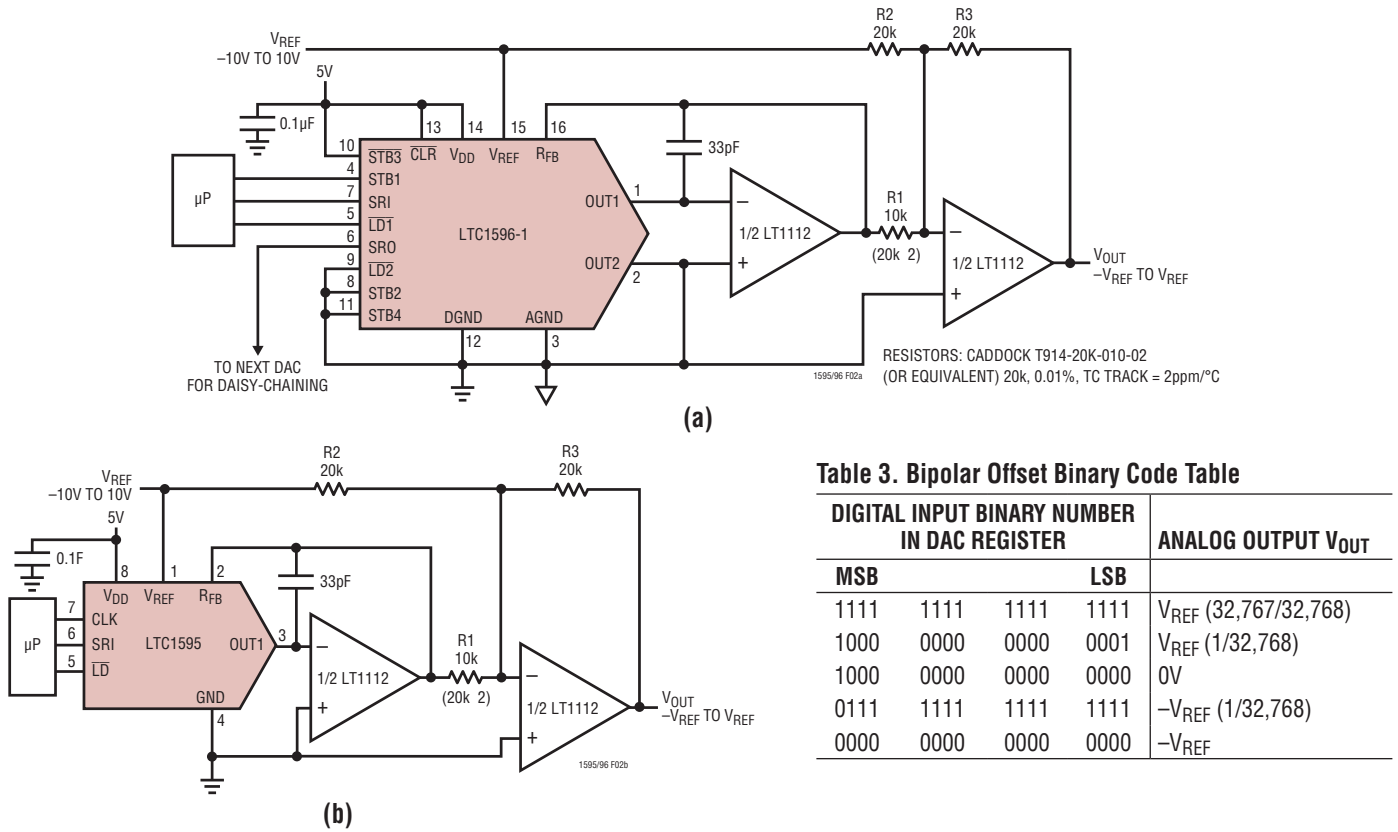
$V_{REF}$
–10V TO 10V

R2
20k

R3
20k

5V

0.1µF

10 13 14 15 16

$\overline{STB3}$ $\overline{CLR}$ $V_{DD}$ $V_{REF}$ $R_{FB}$

33pF

µP

4 STB1
7 SRI
5 $\overline{LD1}$
6 SRO
9 $\overline{LD2}$
8 STB2
11 STB4

LTC1596-1

OUT1 1
OUT2 2

DGND AGND
12 3

1/2 LT1112

R1
10k
(20k 2)

1/2 LT1112

$V_{OUT}$
$-V_{REF}$ TO $V_{REF}$

TO NEXT DAC
FOR DAISY-CHAINING

RESISTORS: CADDOCK T914-20K-010-02
(OR EQUIVALENT) 20k, 0.01%, TC TRACK = 2ppm/°C

1595/96 F02a

(a)

$V_{REF}$
–10V TO 10V

R2
20k

R3
20k

5V

0.1F

8 1 2

$V_{DD}$ $V_{REF}$ $R_{FB}$

33pF

µP

7 CLK
6 SRI
5 $\overline{LD}$

LTC1595

OUT1 3

GND
4

1/2 LT1112

R1
10k
(20k 2)

1/2 LT1112

$V_{OUT}$
$-V_{REF}$ TO $V_{REF}$

1595/96 F02b

(b)

Table 3. Bipolar Offset Binary Code Table

| DIGITAL INPUT BINARY NUMBER IN DAC REGISTER | | | | ANALOG OUTPUT $V_{OUT}$ |
|---|---|---|---|---|
| MSB | | | LSB | |
| 1111 | 1111 | 1111 | 1111 | $V_{REF}$ (32,767/32,768) |
| 1000 | 0000 | 0000 | 0001 | $V_{REF}$ (1/32,768) |
| 1000 | 0000 | 0000 | 0000 | 0V |
| 0111 | 1111 | 1111 | 1111 | $-V_{REF}$ (1/32,768) |
| 0000 | 0000 | 0000 | 0000 | $-V_{REF}$ |